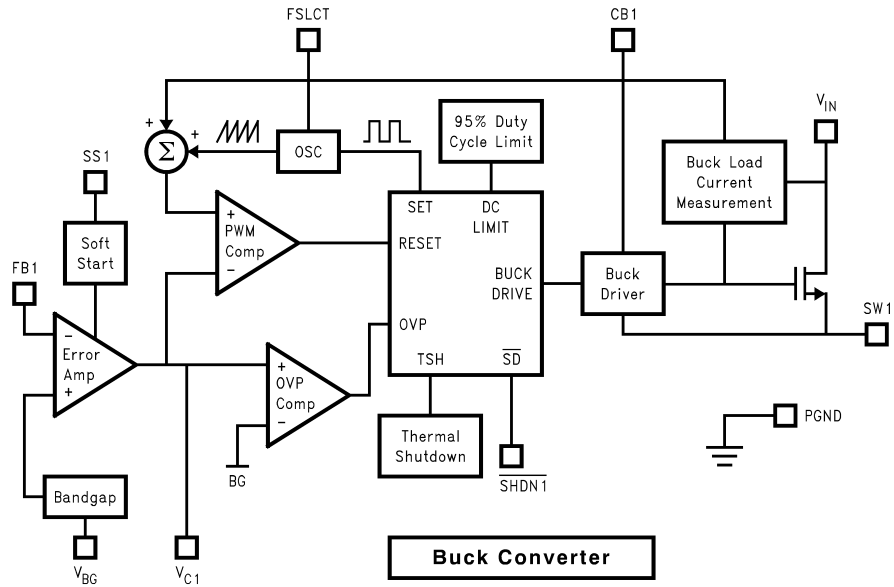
FSLCT

CB1

$V_{IN}$

+

+

$\Sigma$

OSC

95% Duty Cycle Limit

Buck Load Current Measurement

SS1

Soft Start

+ PWM Comp −

SET

DC LIMIT

RESET

BUCK DRIVE

Buck Driver

FB1

− Error Amp +

+ OVP Comp −

OVP

TSH

$\overline{SD}$

SW1

PGND

BG

Thermal Shutdown

$\overline{SHDN1}$

Bandgap

$V_{BG}$

$V_{C1}$

Buck Converter